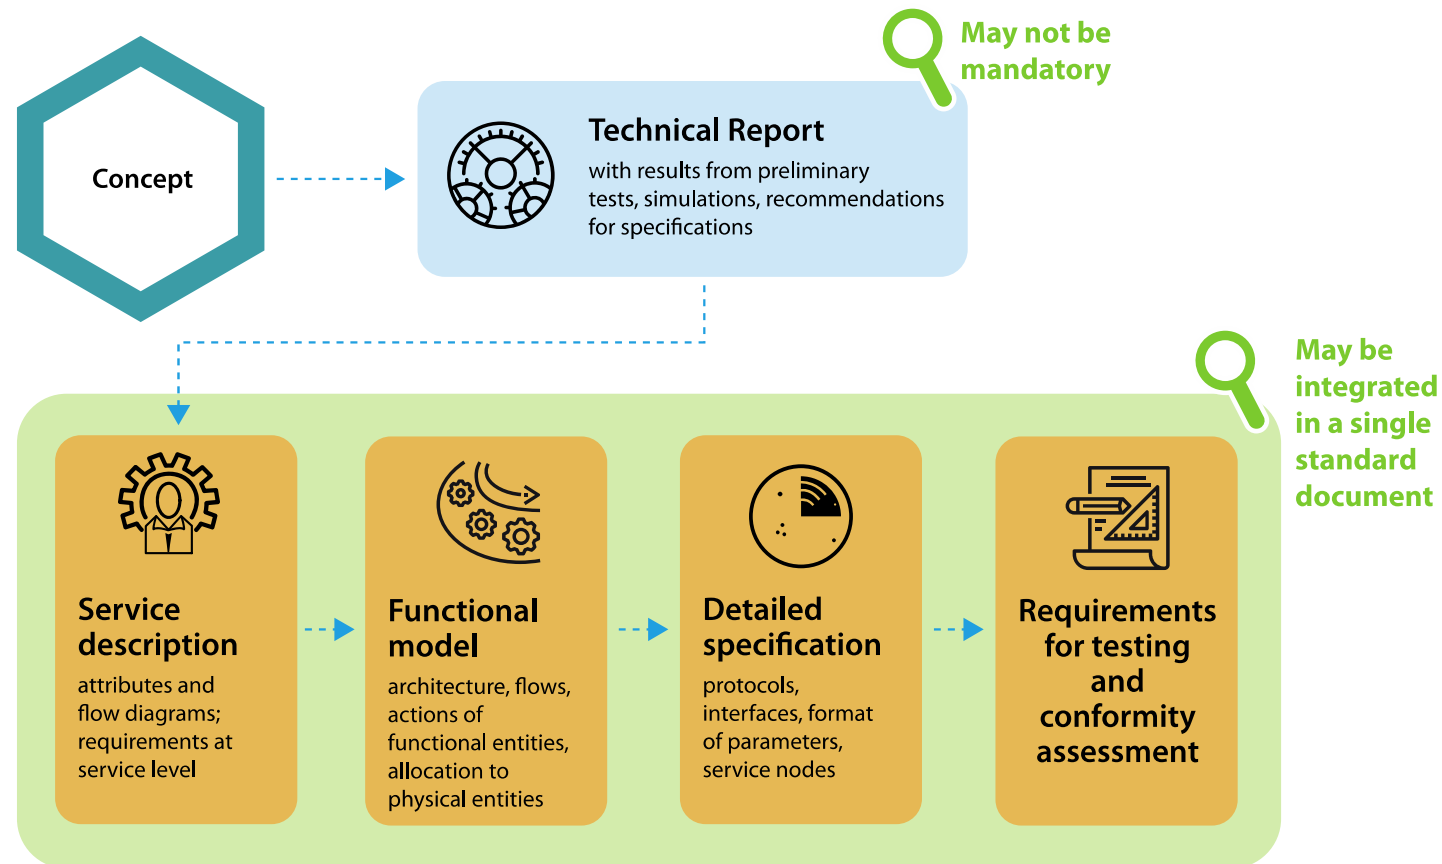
May not be mandatory

Concept

Technical Report
with results from preliminary tests, simulations, recommendations for specifications

May be integrated in a single standard document

Service description
attributes and flow diagrams; requirements at service level

Functional model
architecture, flows, actions of functional entities, allocation to physical entities

Detailed specification
protocols, interfaces, format of parameters, service nodes

Requirements for testing and conformity assessment